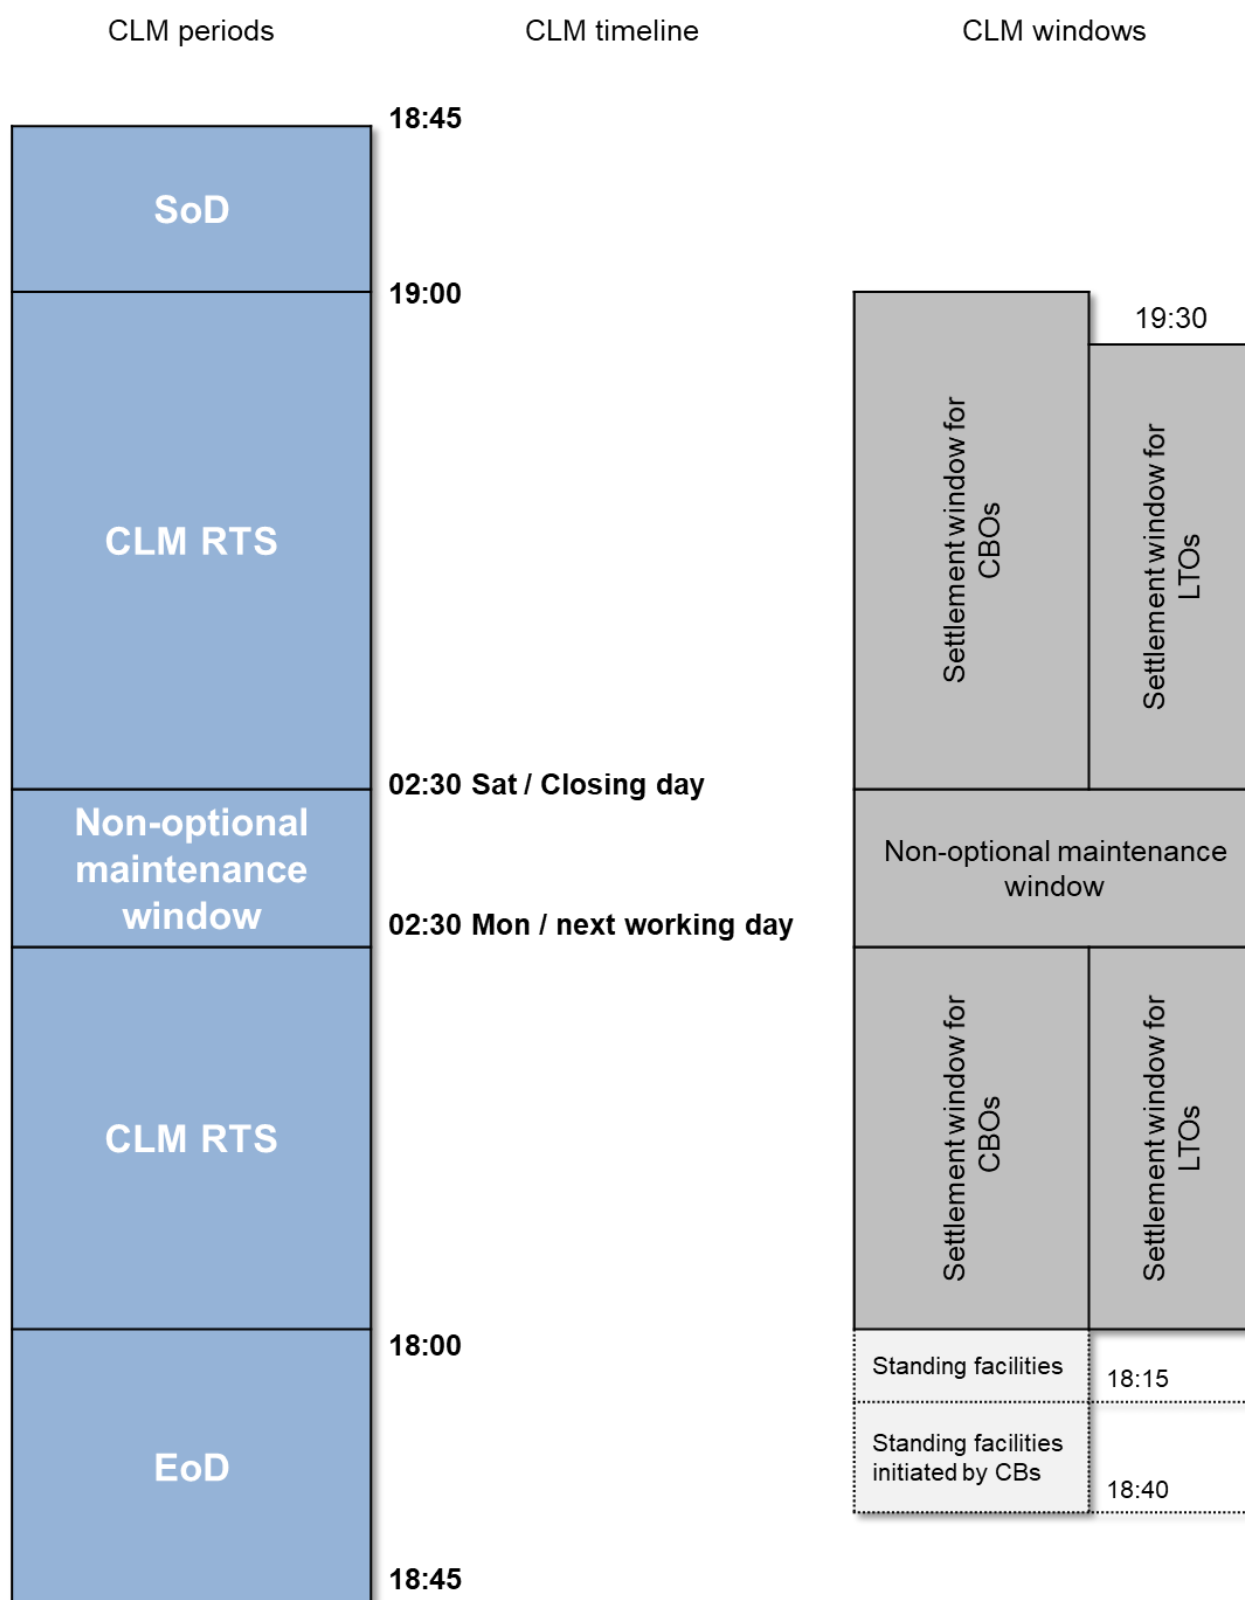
CLM periods

CLM timeline

CLM windows

18:45

SoD

19:00

19:30

CLM RTS

Settlement window for CBOs

Settlement window for LTOs

02:30 Sat / Closing day

Non-optional maintenance window

Non-optional maintenance window

02:30 Mon / next working day

CLM RTS

Settlement window for CBOs

Settlement window for LTOs

18:00

Standing facilities

18:15

EoD

Standing facilities initiated by CBs

18:40

18:45